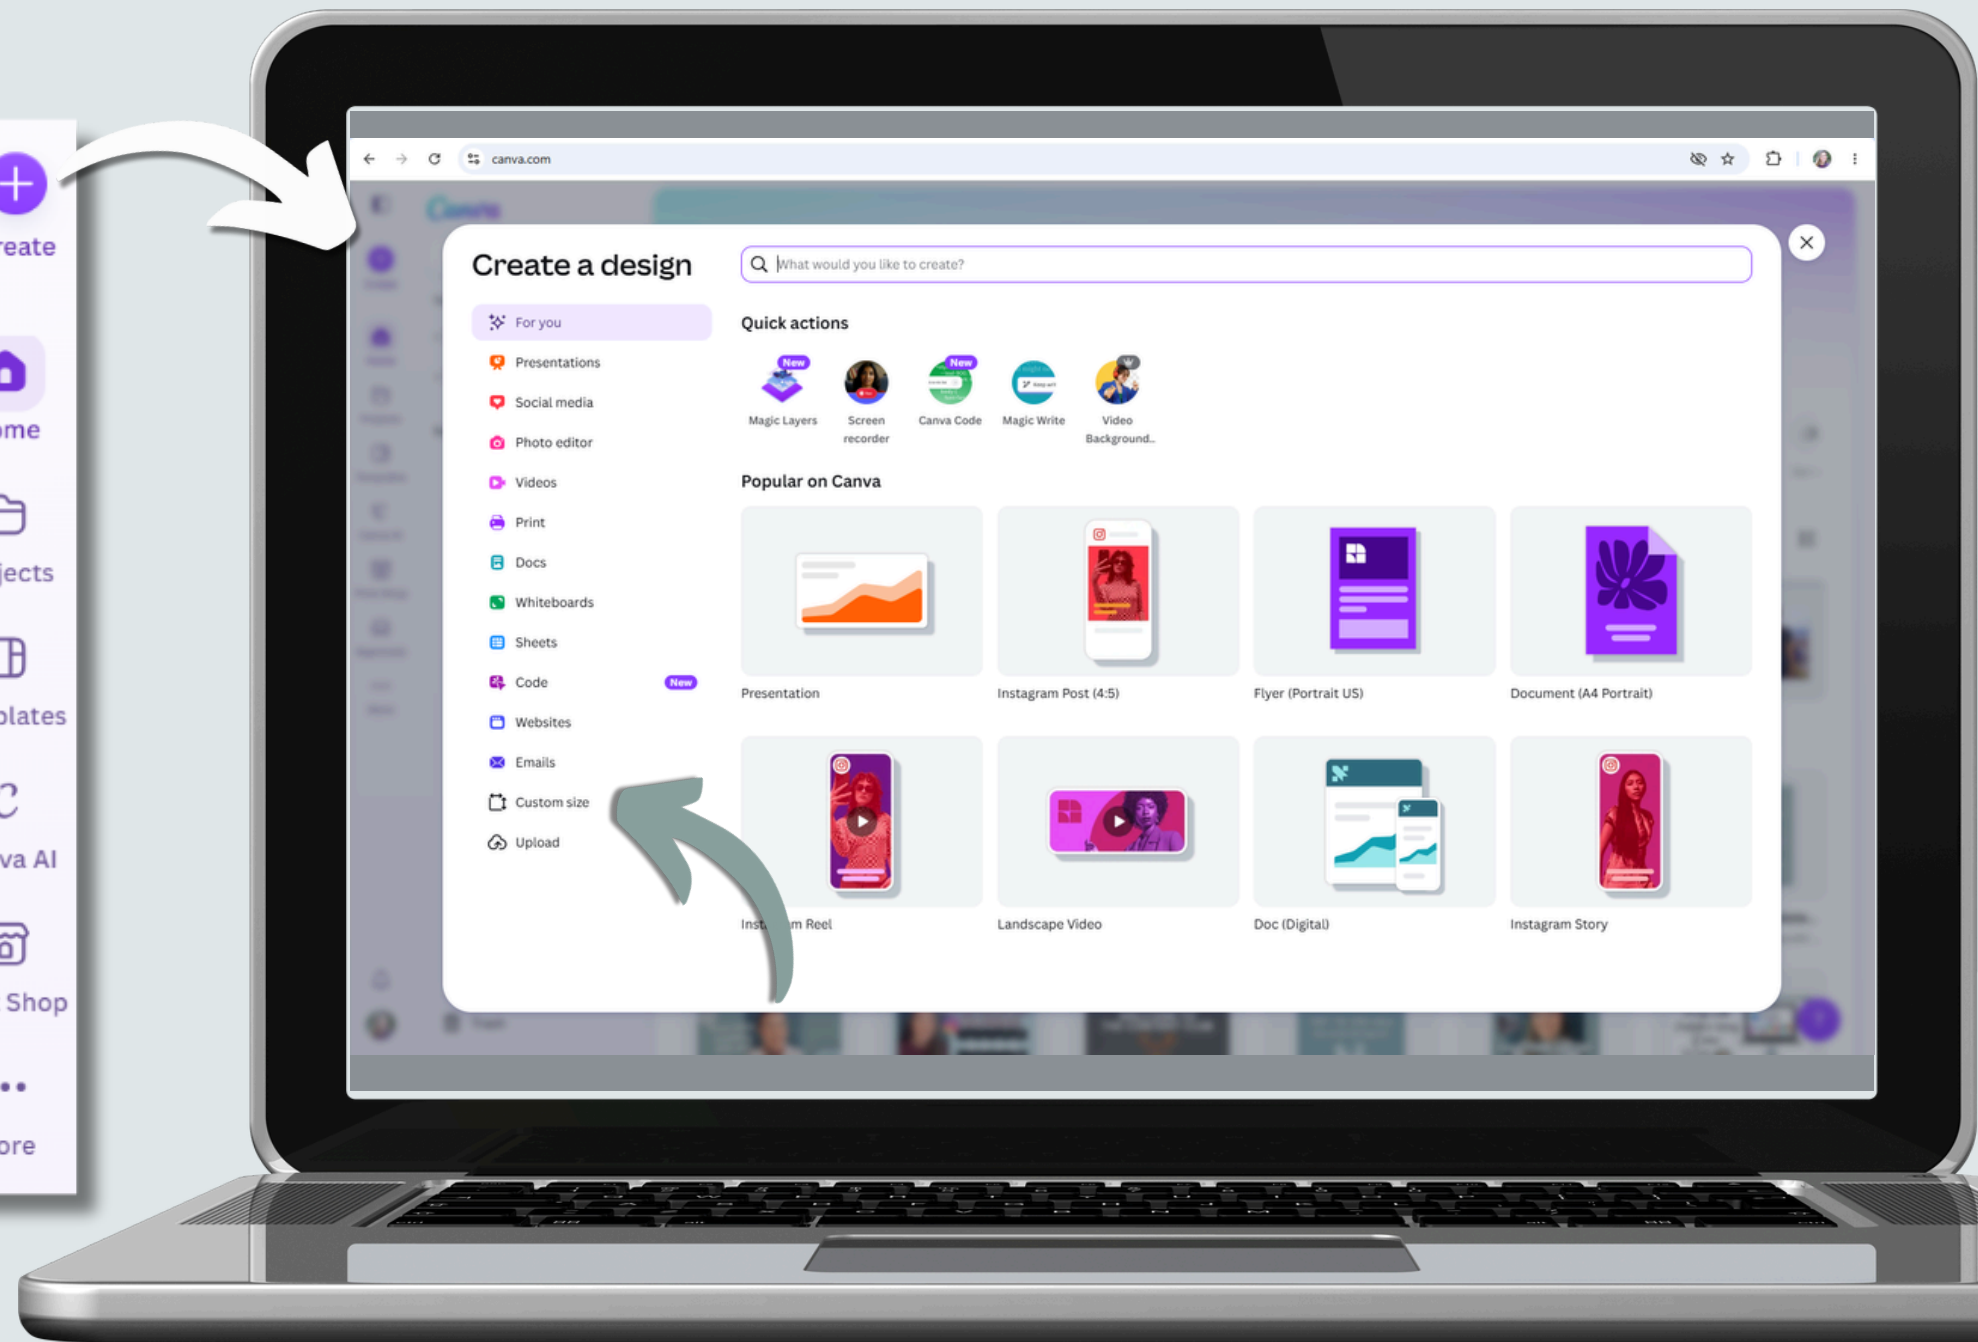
reate

ome

jects

plates

va AI

Shop

ore

canva.com

Create a design

What would you like to create?

For you
Presentations
Social media
Photo editor
Videos
Print
Docs
Whiteboards
Sheets
Code New
Websites
Emails
Custom size
Upload

Quick actions

New Magic Layers
Screen recorder
New Canva Code
Magic Write
Video Background...

Popular on Canva

Presentation
Instagram Post (4:5)
Flyer (Portrait US)
Document (A4 Portrait)

Inst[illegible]m Reel
Landscape Video
Doc (Digital)
Instagram Story